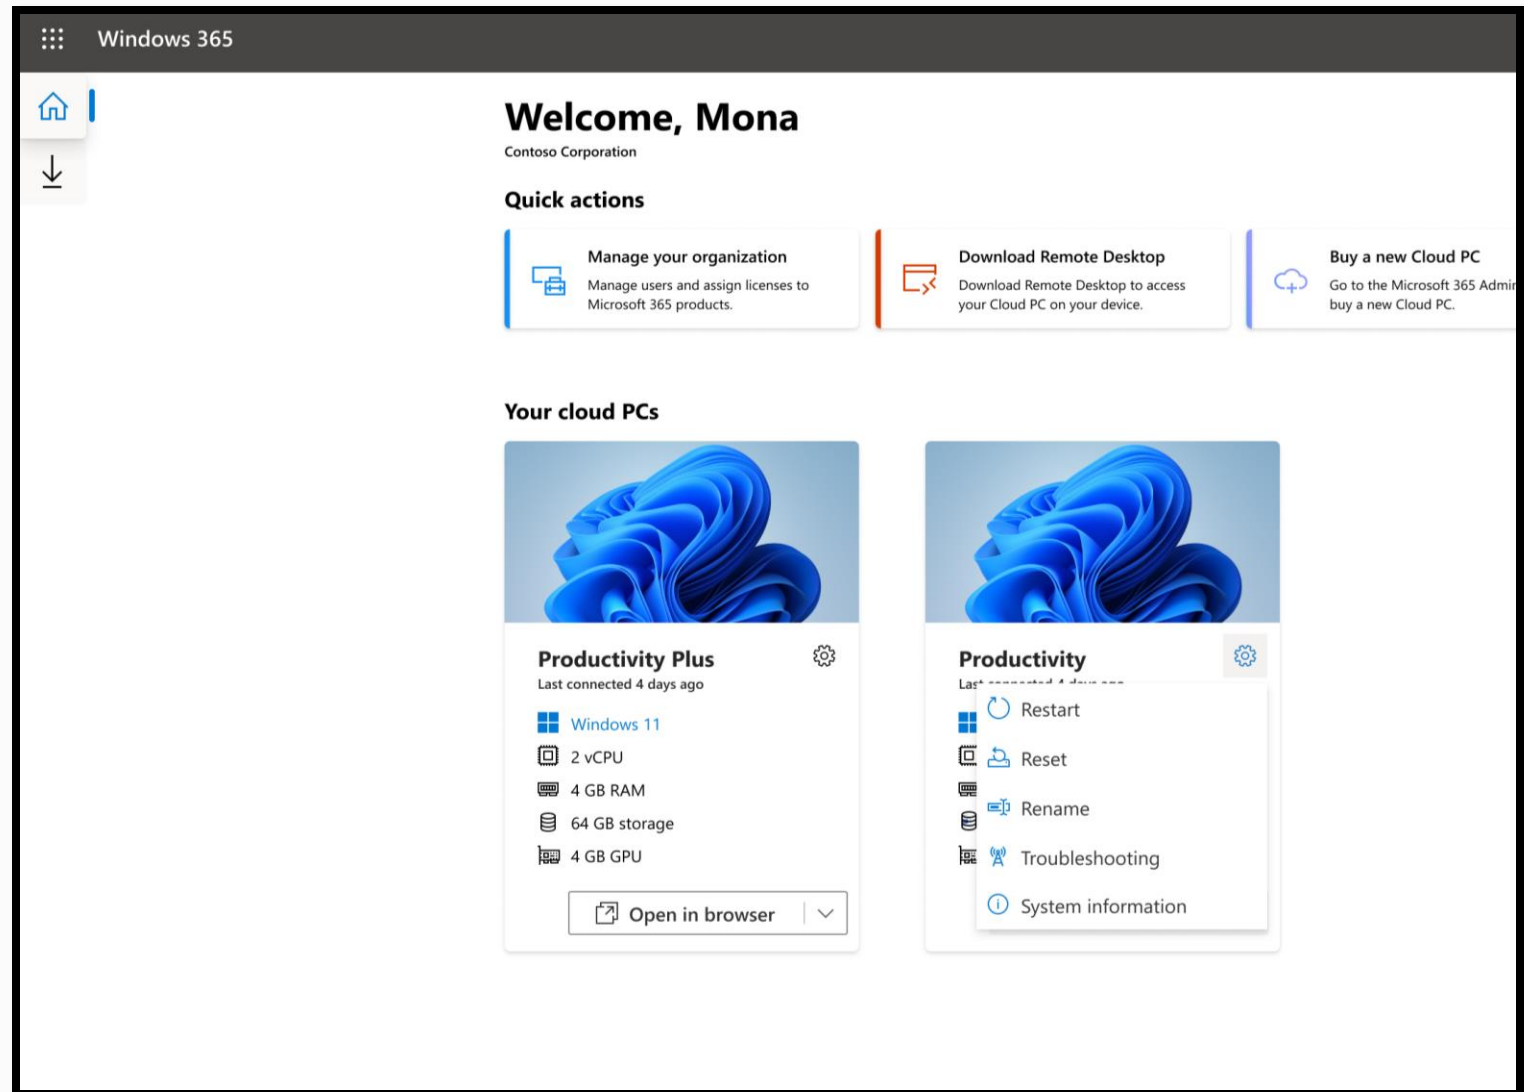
Windows 365

Welcome, Mona

Contoso Corporation

Quick actions

Manage your organization
Manage users and assign licenses to Microsoft 365 products.

Download Remote Desktop
Download Remote Desktop to access your Cloud PC on your device.

Buy a new Cloud PC
Go to the Microsoft 365 Admi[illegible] buy a new Cloud PC.

Your cloud PCs

Productivity Plus
Last connected 4 days ago
Windows 11
2 vCPU
4 GB RAM
64 GB storage
4 GB GPU
Open in browser

Productivity
Las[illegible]

Restart
Reset
Rename
Troubleshooting
System information